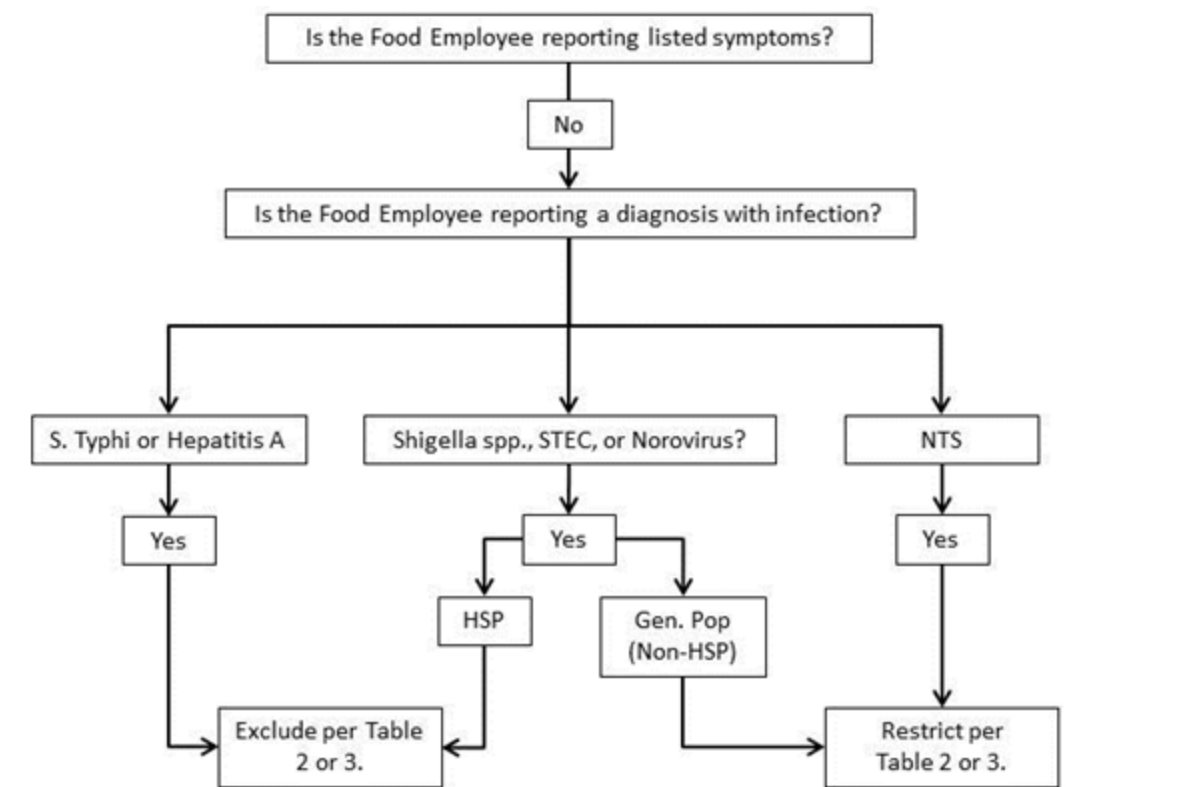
Is the Food Employee reporting listed symptoms?

No

Is the Food Employee reporting a diagnosis with infection?

S. Typhi or Hepatitis A

Shigella spp., STEC, or Norovirus?

NTS

Yes

Yes

Yes

HSP

Gen. Pop (Non-HSP)

Exclude per Table 2 or 3.

Restrict per Table 2 or 3.